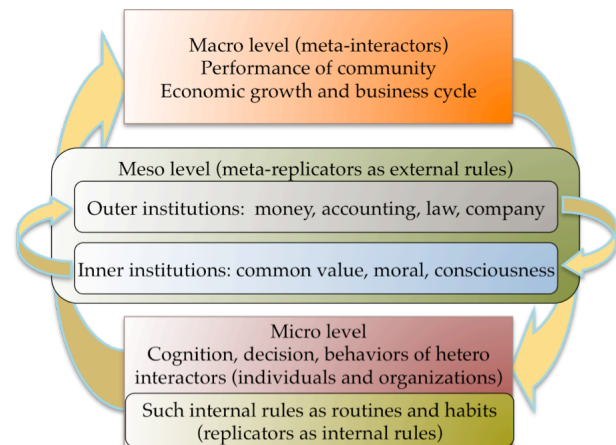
Macro level (meta-interactors)
Performance of community
Economic growth and business cycle

Meso level (meta-replicators as external rules)

Outer institutions: money, accounting, law, company

Inner institutions: common value, moral, consciousness

Micro level
Cognition, decision, behaviors of hetero interactors (individuals and organizations)

Such internal rules as routines and habits (replicators as internal rules)